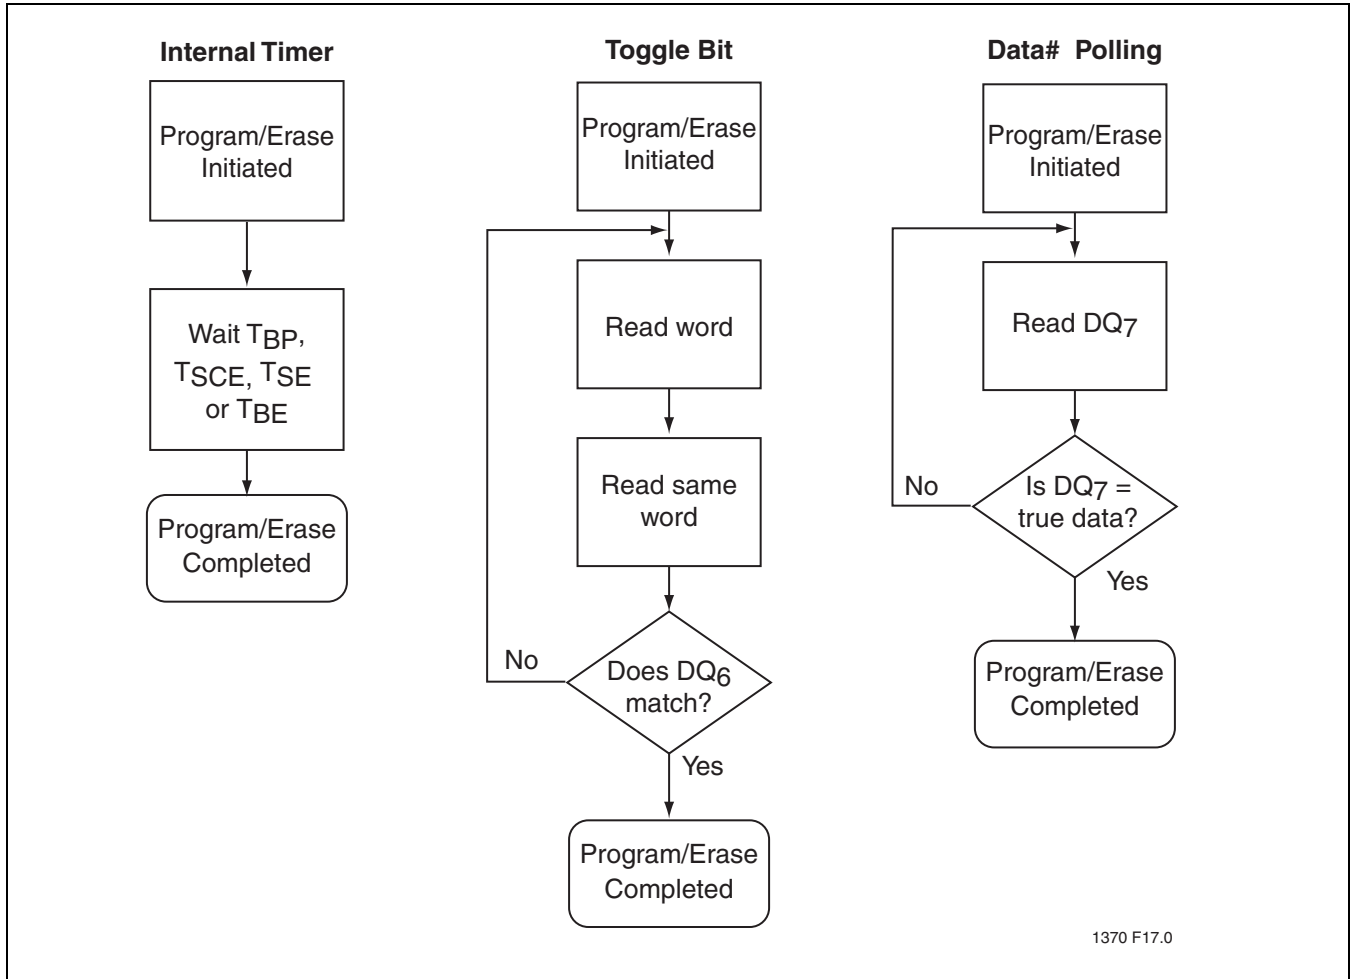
Internal Timer

Program/Erase Initiated

Wait $T_{BP}$, $T_{SCE}$, $T_{SE}$ or $T_{BE}$

Program/Erase Completed

Toggle Bit

Program/Erase Initiated

Read word

Read same word

No

Does $DQ_6$ match?

Yes

Program/Erase Completed

Data# Polling

Program/Erase Initiated

Read $DQ_7$

No

Is $DQ_7$ = true data?

Yes

Program/Erase Completed

1370 F17.0